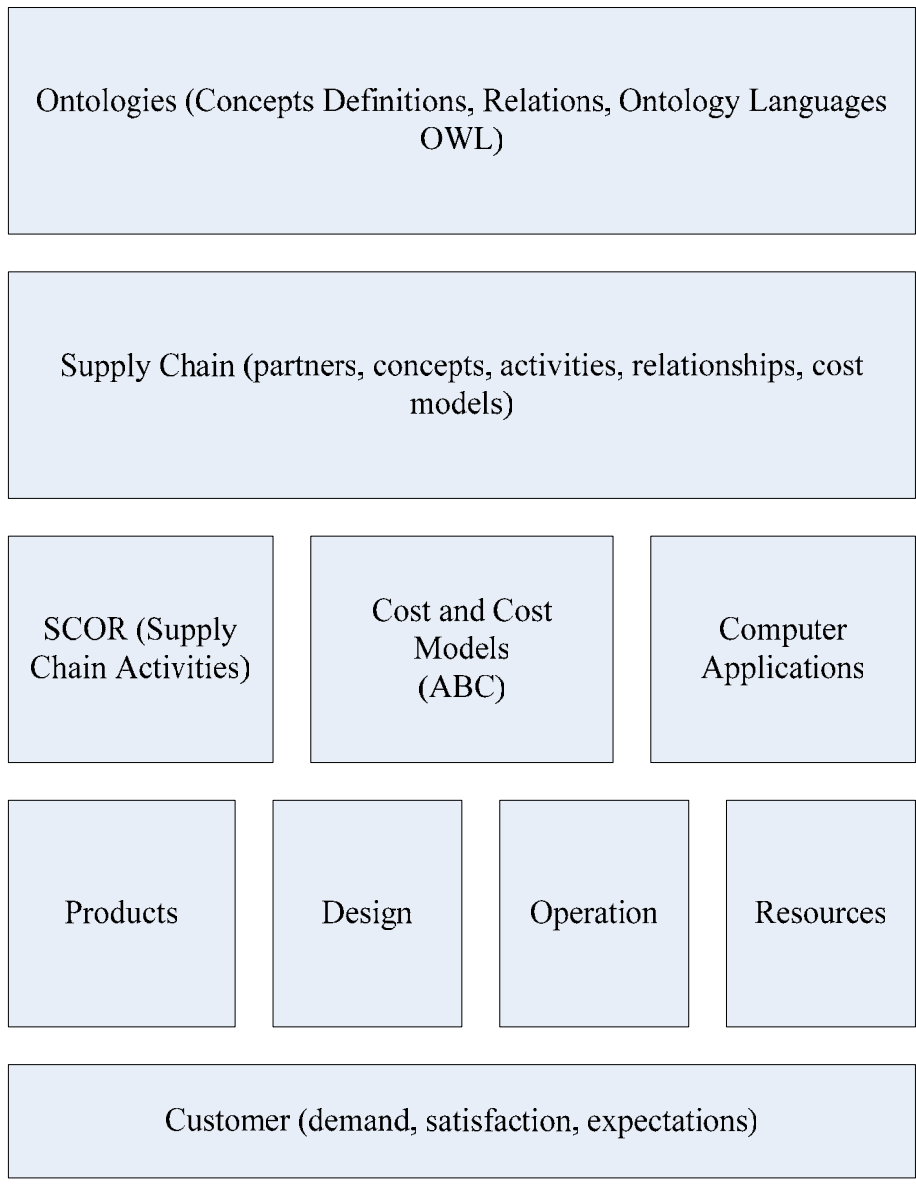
Ontologies (Concepts Definitions, Relations, Ontology Languages OWL)

Supply Chain (partners, concepts, activities, relationships, cost models)

SCOR (Supply Chain Activities)

Cost and Cost Models (ABC)

Computer Applications

Products

Design

Operation

Resources

Customer (demand, satisfaction, expectations)